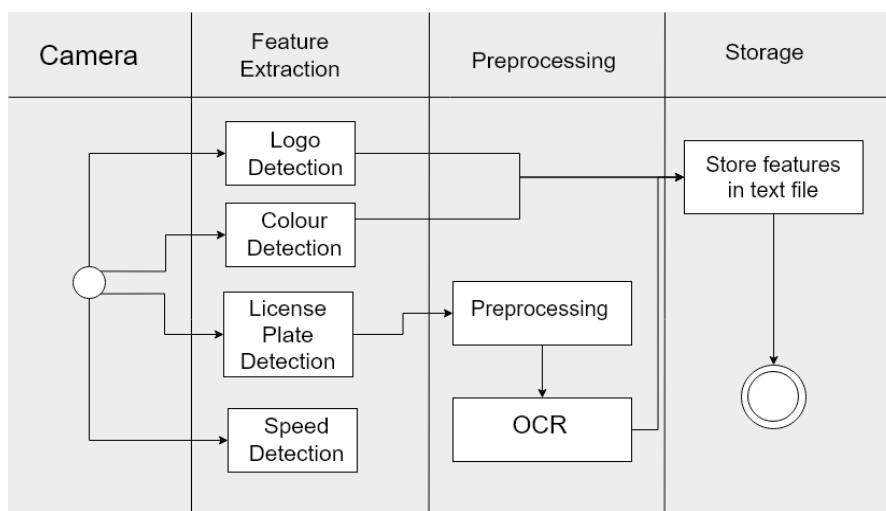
| Camera | Feature Extraction | Preprocessing | Storage |
|---|---|---|---|

Logo Detection

Colour Detection

License Plate Detection

Speed Detection

Preprocessing

OCR

Store features in text file